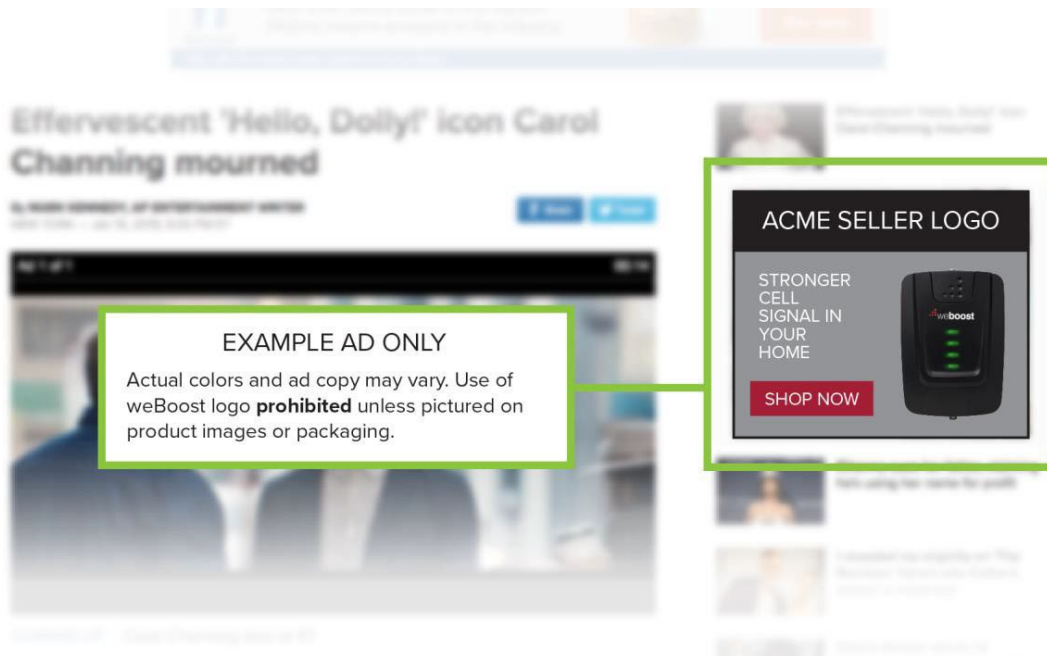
Effervescent 'Hello, Dolly!' icon Carol Channing mourned

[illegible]

EXAMPLE AD ONLY

Actual colors and ad copy may vary. Use of weBoost logo **prohibited** unless pictured on product images or packaging.

ACME SELLER LOGO

STRONGER CELL SIGNAL IN YOUR HOME

SHOP NOW

weboost